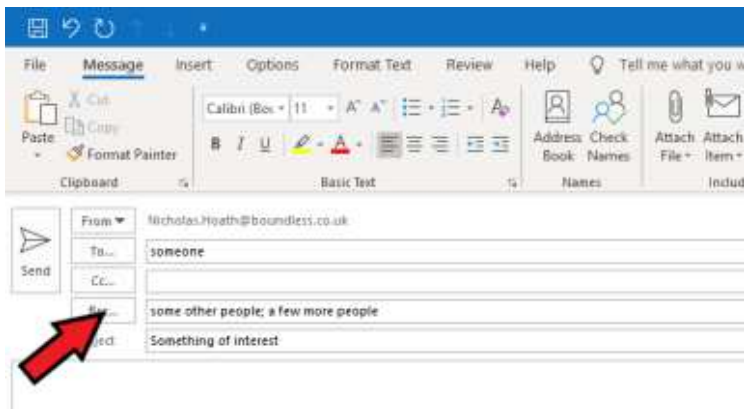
File Message Insert Options Format Text Review Help Tell me what you w

Paste Cut Copy Format Painter

Clipboard

Calibri (Bo: 11 A A

B I U A

Basic Text

Address Book Check Names

Names

Attach File Attach Item

Includ

Send

From

Nicholas.Heath@boundless.co.uk

To...

someone

Cc...

B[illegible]...

some other people; a few more people

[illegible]ject

Something of interest